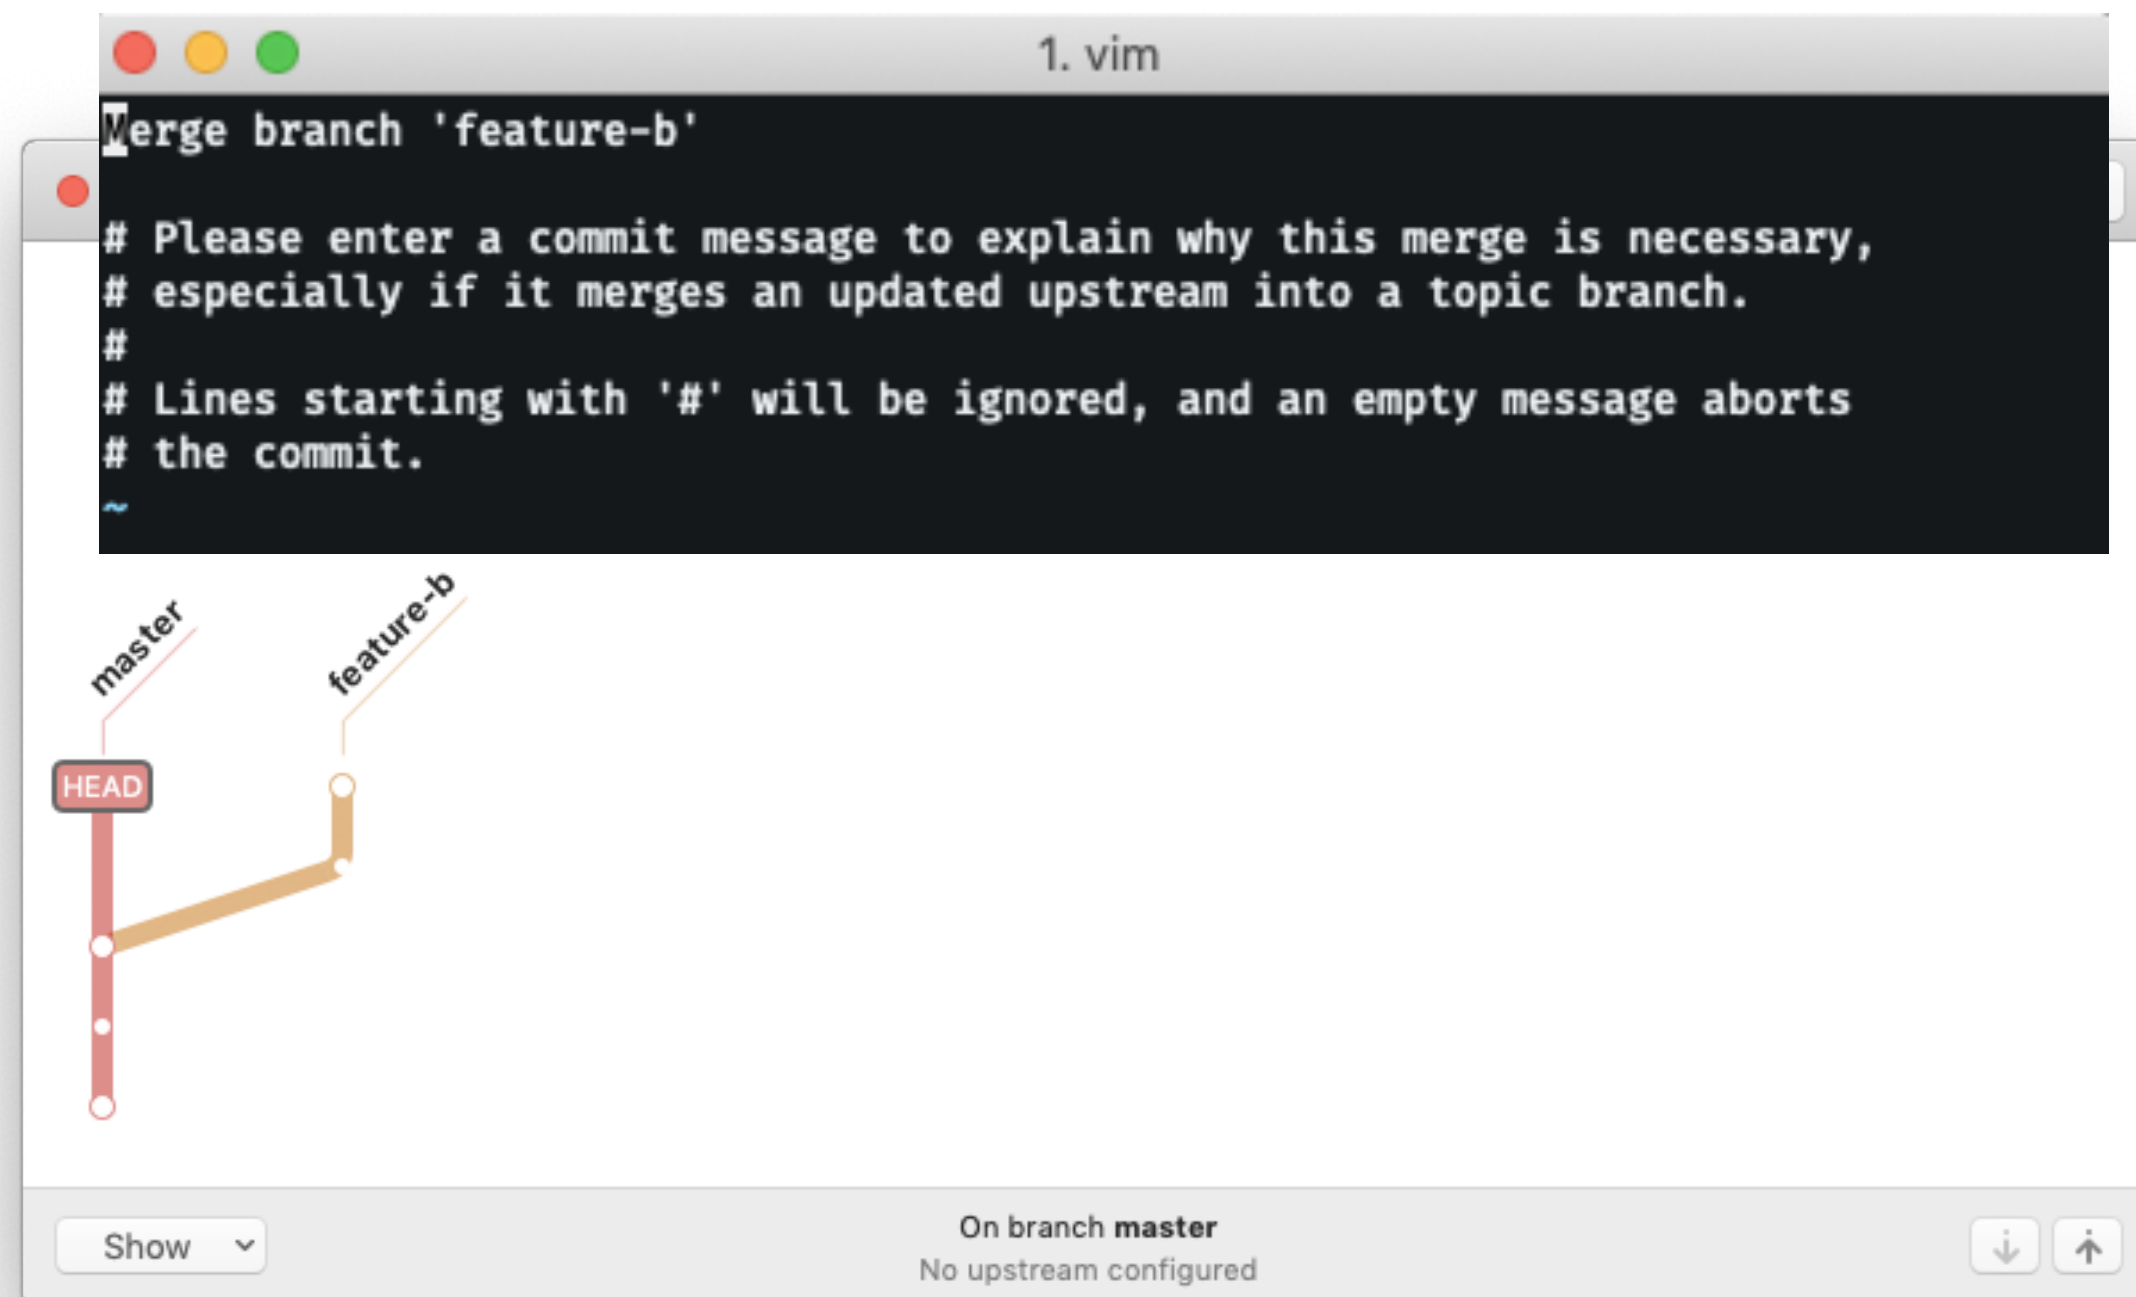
1. vim

Merge branch 'feature-b'

# Please enter a commit message to explain why this merge is necessary,
# especially if it merges an updated upstream into a topic branch.
#
# Lines starting with '#' will be ignored, and an empty message aborts
# the commit.
~

master

feature-b

HEAD

Show

On branch **master**
No upstream configured